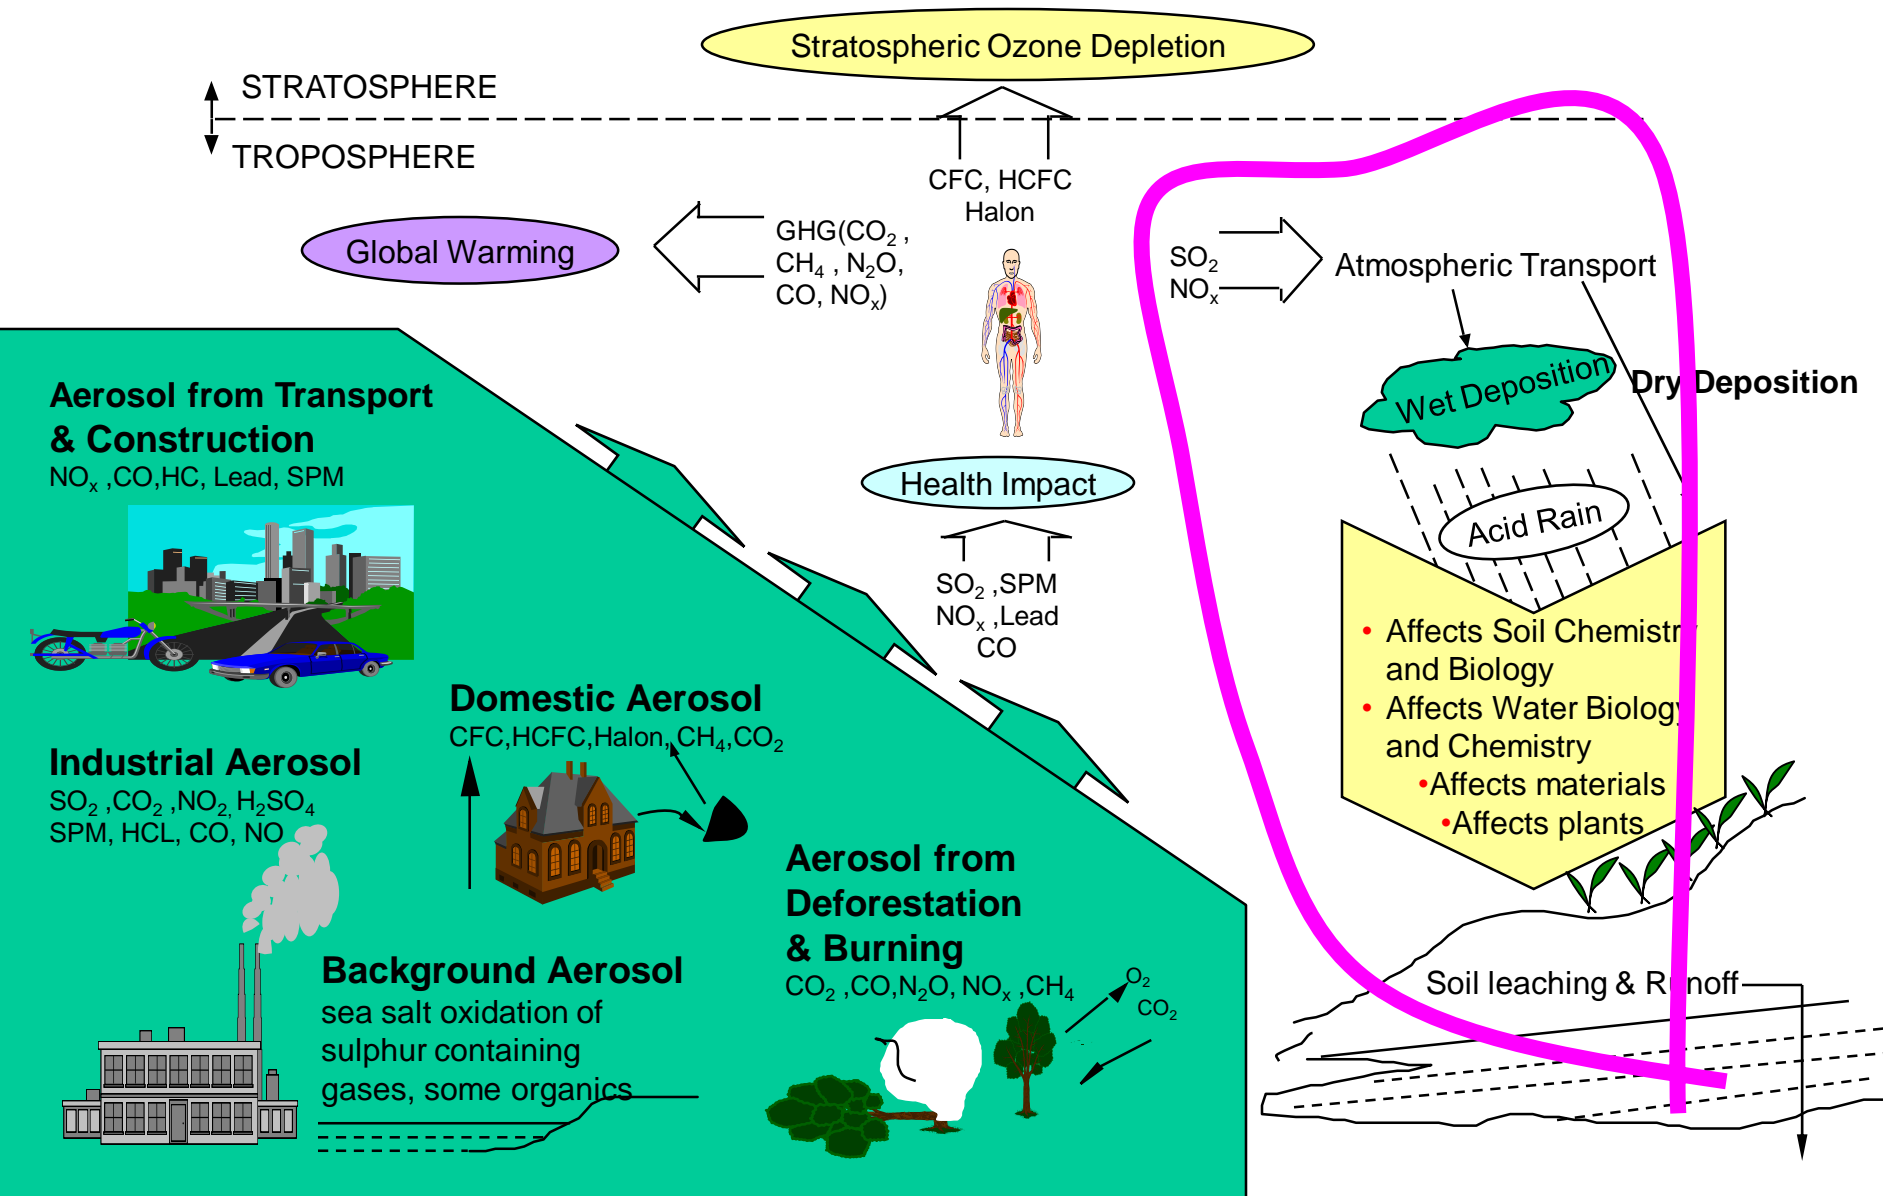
Stratospheric Ozone Depletion

STRATOSPHERE

TROPOSPHERE

CFC, HCFC Halon

Global Warming

GHG($CO_2$, $CH_4$, $N_2O$, CO, $NO_x$)

$SO_2$ $NO_x$

Atmospheric Transport

Wet Deposition

Dry Deposition

Aerosol from Transport & Construction

$NO_x$ ,CO,HC, Lead, SPM

Health Impact

$SO_2$ ,SPM $NO_x$ ,Lead CO

Acid Rain

• Affects Soil Chemistry and Biology
• Affects Water Biology and Chemistry
•Affects materials
•Affects plants

Domestic Aerosol

CFC,HCFC,Halon,$CH_4$,$CO_2$

Industrial Aerosol

$SO_2$ ,$CO_2$ ,$NO_2$, $H_2SO_4$ SPM, HCL, CO, NO

Aerosol from Deforestation & Burning

$CO_2$ ,CO,$N_2O$, $NO_x$ ,$CH_4$

$O_2$

$CO_2$

Background Aerosol

sea salt oxidation of sulphur containing gases, some organics

Soil leaching & Runoff